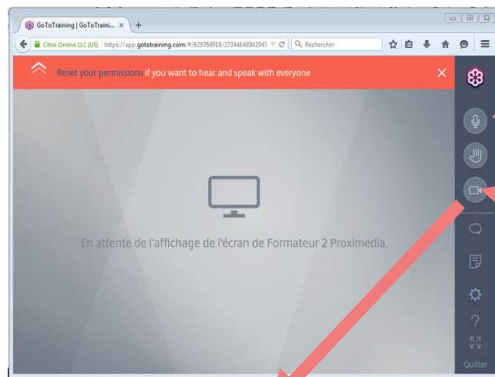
GoToTraining | GoToTraini... ×

Citrix Online LLC (US) https://app.gototraining.com/#/629769916/27344648942947 Rechercher

Reset your permissions if you want to hear and speak with everyone ×

En attente de l'affichage de l'écran de Formateur 2 Proximedia.

?

Quitter